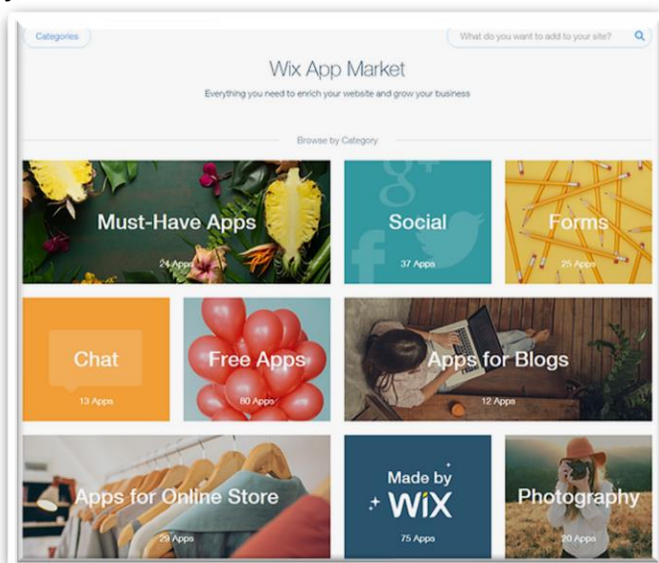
Categories

What do you want to add to your site?

Wix App Market

Everything you need to enrich your website and grow your business

Browse by Category

Must-Have Apps
24 Apps

Social
37 Apps

Forms
25 Apps

Chat
13 Apps

Free Apps
80 Apps

Apps for Blogs
12 Apps

Apps for Online Store
29 Apps

Made by WiX
75 Apps

Photography
20 Apps